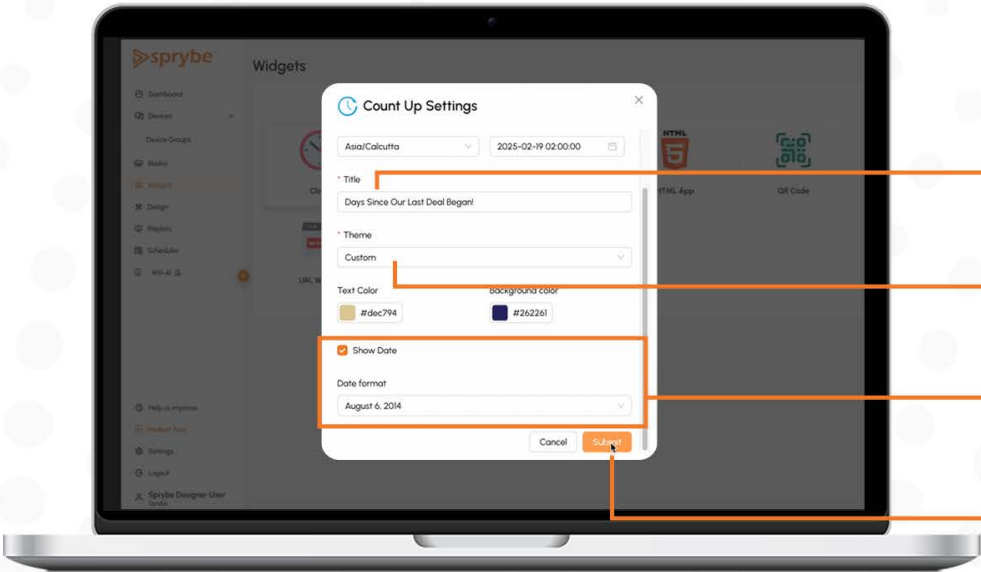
sprybe

Widgets

Dashboard
Devices
Device Groups
Media
Widgets
Design
Playlists
Schedules
Add-Al

Help us improve
Product Tour
Settings
Logout
Sprybe Designer User

HTML App
QR Code

Count Up Settings

Asia/Calcutta
2025-02-19 02:00:00

* Title
Days Since Our Last Deal Began!

* Theme
Custom

Text Color
#dec794
Background color
#262261

Show Date

Date format
August 6, 2014

Cancel
Submit